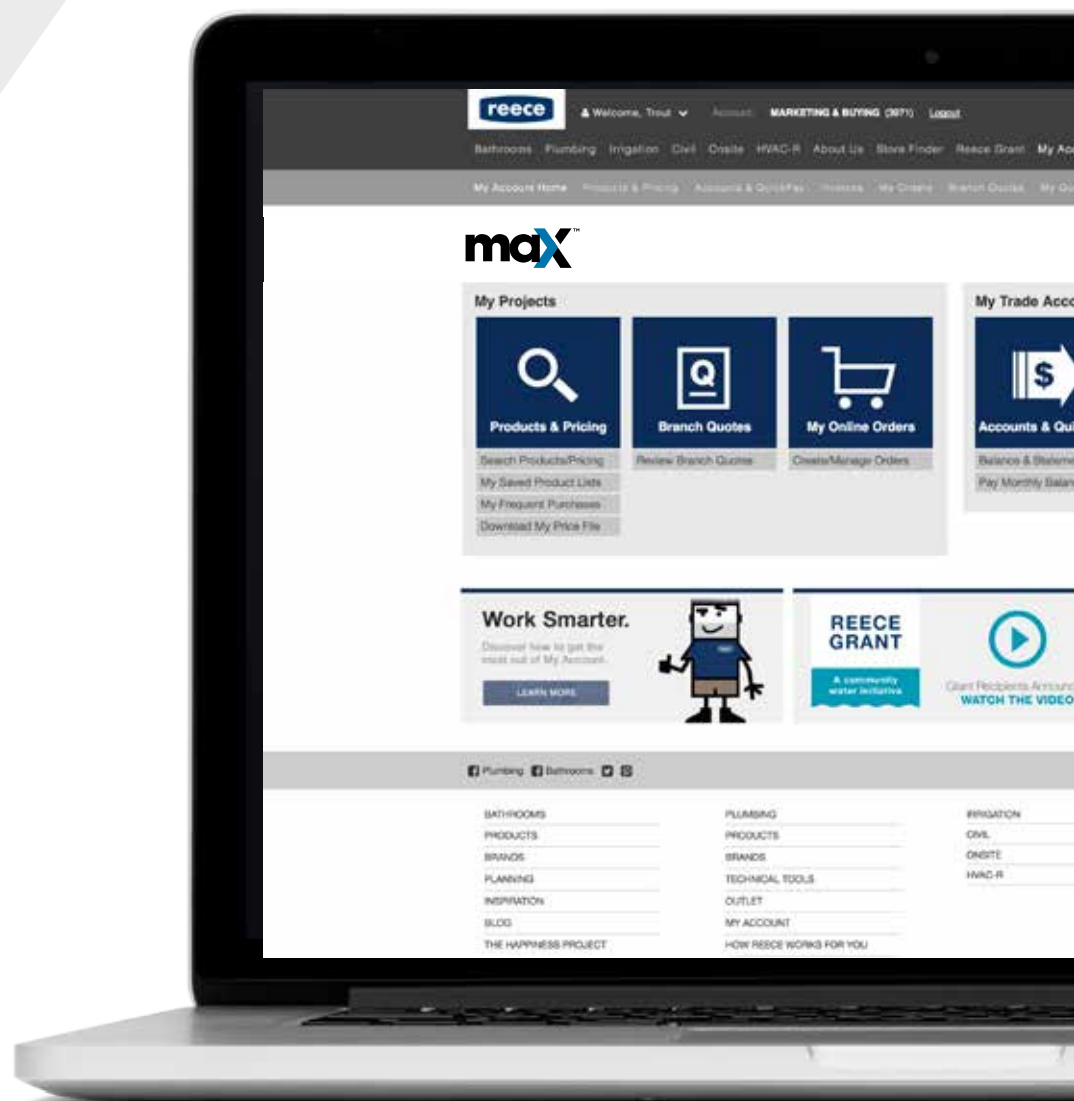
reece Welcome, Trout Account: MARKETING & BUYING (3971) Logout

Bathrooms Plumbing Irrigation Civil Onsite HVAC-R About Us Store Finder Reece Grant My Ac

My Account Home Products & Pricing Accounts & QuickPay Invoices My Orders Branch Quotes My Q

max™

My Projects

Products & Pricing

Search Products/Pricing
My Saved Product Lists
My Frequent Purchases
Download My Price File

Branch Quotes

Review Branch Quotes

My Online Orders

Create/Manage Orders

My Trade Acco

Accounts & Qu

Balance & Stateme
Pay Monthly Balan

Work Smarter.

Discover how to get the most out of My Account.

LEARN MORE

REECE GRANT

A community water initiative

Grant Recipients Announc
WATCH THE VIDEO

Plumbing Bathrooms

BATHROOMS
PRODUCTS
BRANDS
PLANNING
INSPIRATION
BLOG
THE HAPPINESS PROJECT

PLUMBING
PRODUCTS
BRANDS
TECHNICAL TOOLS
OUTLET
MY ACCOUNT
HOW REECE WORKS FOR YOU

IRRIGATION
CIVIL
ONSITE
HVAC-R